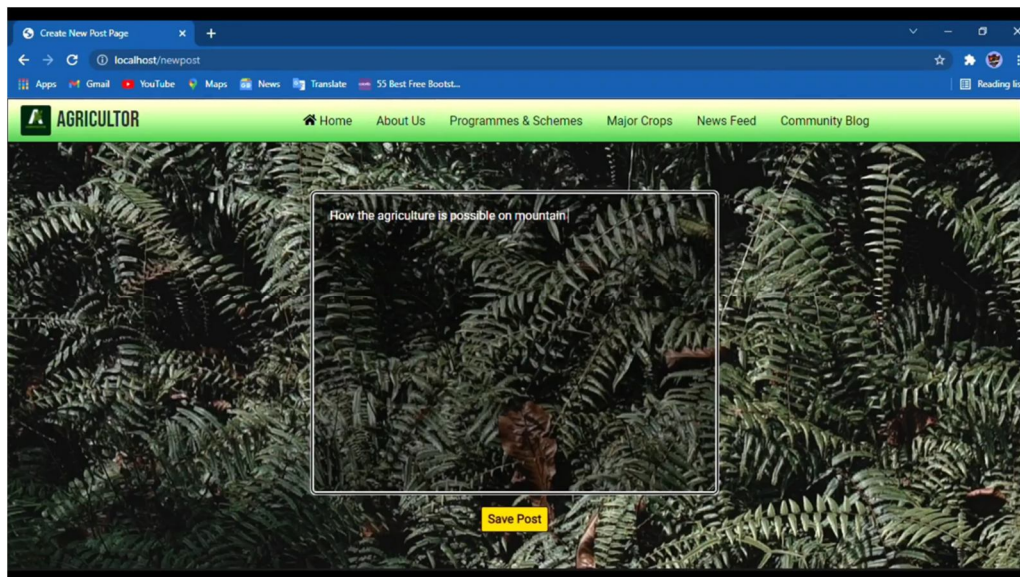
Create New Post Page

localhost/newpost

Apps Gmail YouTube Maps News Translate 55 Best Free Boots...

Reading lis

AGRICULTOR

Home About Us Programmes & Schemes Major Crops News Feed Community Blog

How the agriculture is possible on mountain

Save Post